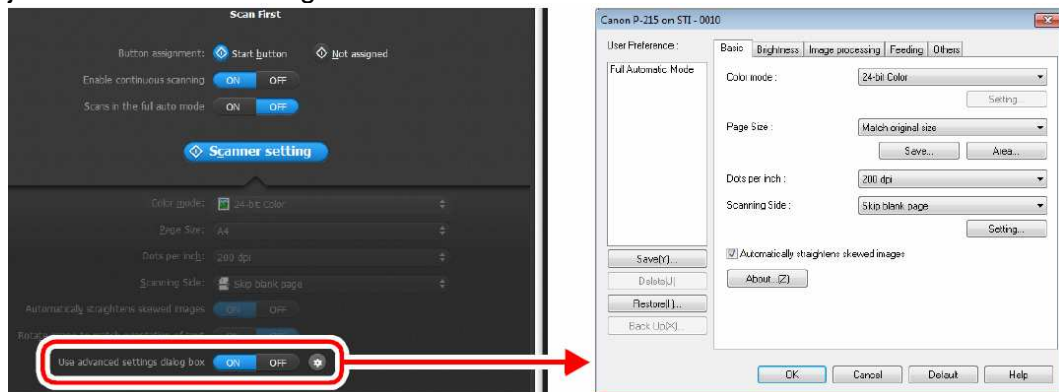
Scan First

Button assignment: Start button Not assigned

Enable continuous scanning ON OFF

Scans in the full auto mode ON OFF

Scanner setting

Color mode: 24-bit Color

Page Size: A4

Dots per inch: 200 dpi

Scanning Side: Skip blank page

Automatically straighten skewed images ON OFF

Rot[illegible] ON OFF

Use advanced settings dialog box ON OFF

Canon P-215 on STI - 0010

User Preference :

Full Automatic Mode

Save(Y)...

Delete(J)

Restore(I)...

Back Up(X)...

Basic | Brightness | Image processing | Feeding | Others

Color mode : 24-bit Color

Setting...

Page Size : Match original size

Save... Area...

Dots per inch : 200 dpi

Scanning Side : Skip blank page

Setting...

Automatically straighten skewed images

About...(Z)

OK Cancel Default Help